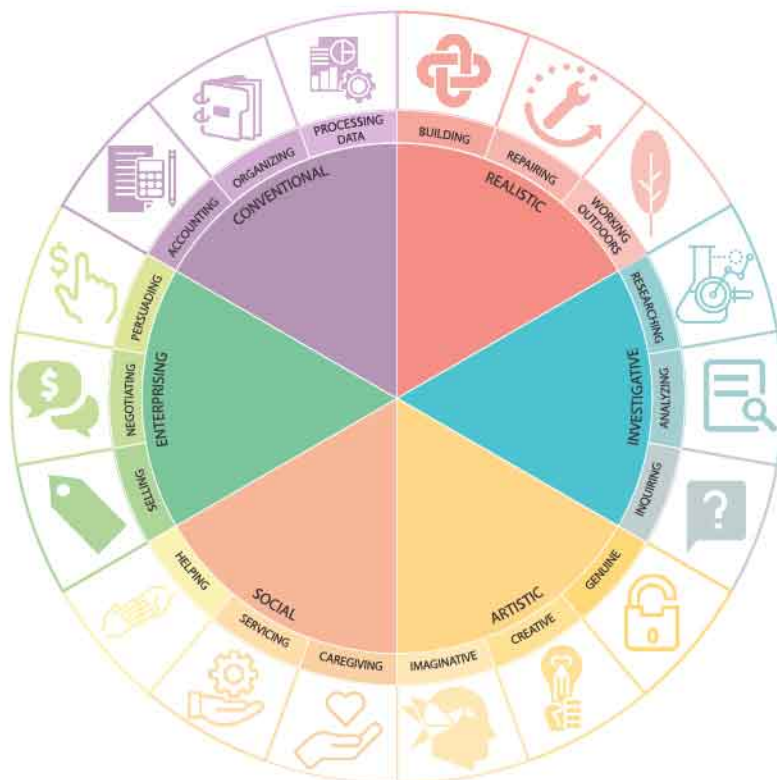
PROCESSING DATA
ORGANIZING
ACCOUNTING
CONVENTIONAL
BUILDING
REPAIRING
WORKING OUTDOORS
REALISTIC
RESEARCHING
ANALYZING
INQUIRING
INVESTIGATIVE
GENUINE
CREATIVE
IMAGINATIVE
ARTISTIC
CAREGIVING
SERVICING
HELPING
SOCIAL
SELLING
NEGOTIATING
PERSUADING
ENTERPRISING
$
$
?